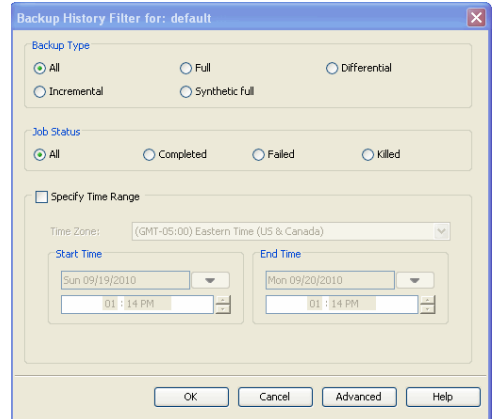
Backup History Filter for: default

Backup Type
All
Full
Differential
Incremental
Synthetic full

Job Status
All
Completed
Failed
Killed

Specify Time Range

Time Zone: (GMT-05:00) Eastern Time (US & Canada)

Start Time
Sun 09/19/2010
01 : 14 PM

End Time
Mon 09/20/2010
01 : 14 PM

OK
Cancel
Advanced
Help